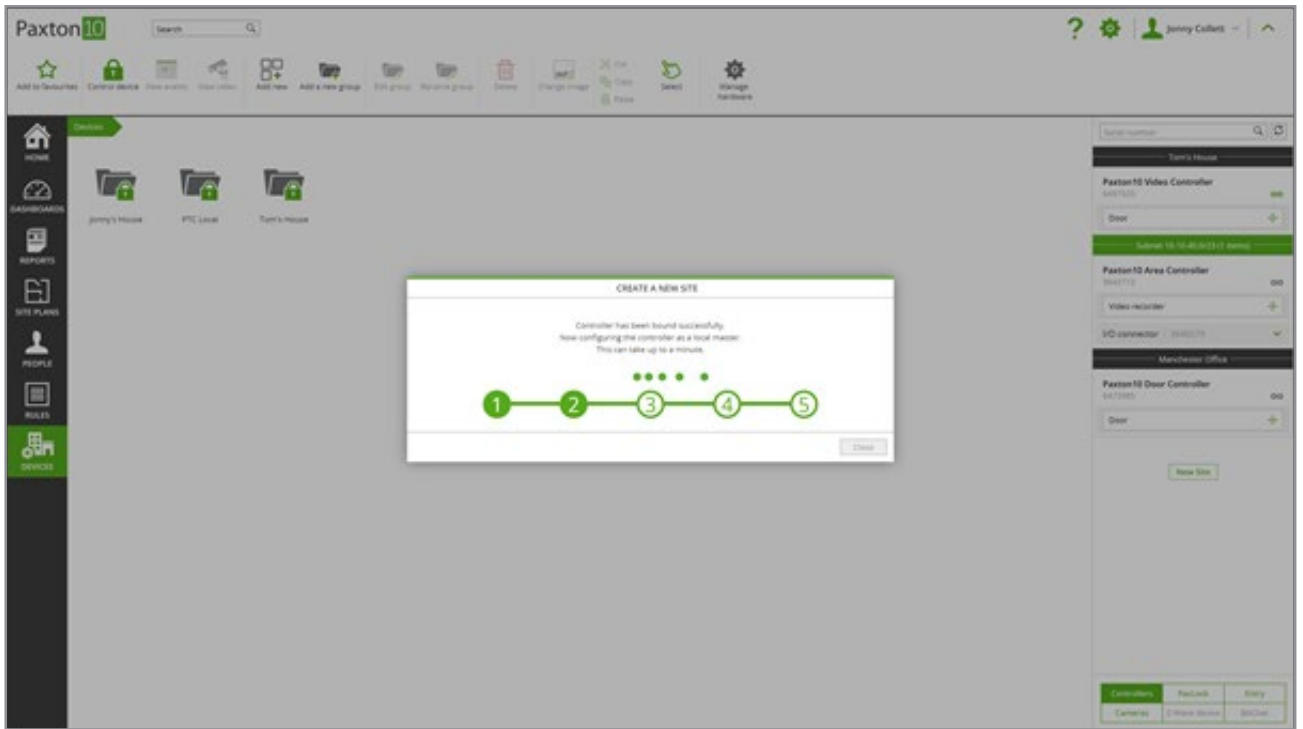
Paxton10

Search

Jonny Collett

Add to favourites
Control device
View events
View video
Add new
Add a new group
Edit group
Rename group
Delete
Change image
Cut
Copy
Paste
Select
Manage hardware

HOME
DASHBOARDS
REPORTS
SITE PLANS
PEOPLE
RULES
DEVICES

Devices

Jonny's House
PTC Local
Tom's House

CREATE A NEW SITE

Controller has been bound successfully.
Now configuring the controller as a local master.
This can take up to a minute.

1
2
3
4
5

Close

Serial number

Tom's House

Paxton10 Video Controller
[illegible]

Door

Subnet 10.10.40.0/23 (1 items)

Paxton10 Area Controller
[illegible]

Video recorder

I/O connector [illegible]

Manchester Office

Paxton10 Door Controller
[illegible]

Door

New Site

Controllers
Paxlock
Entry
Cameras
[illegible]
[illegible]